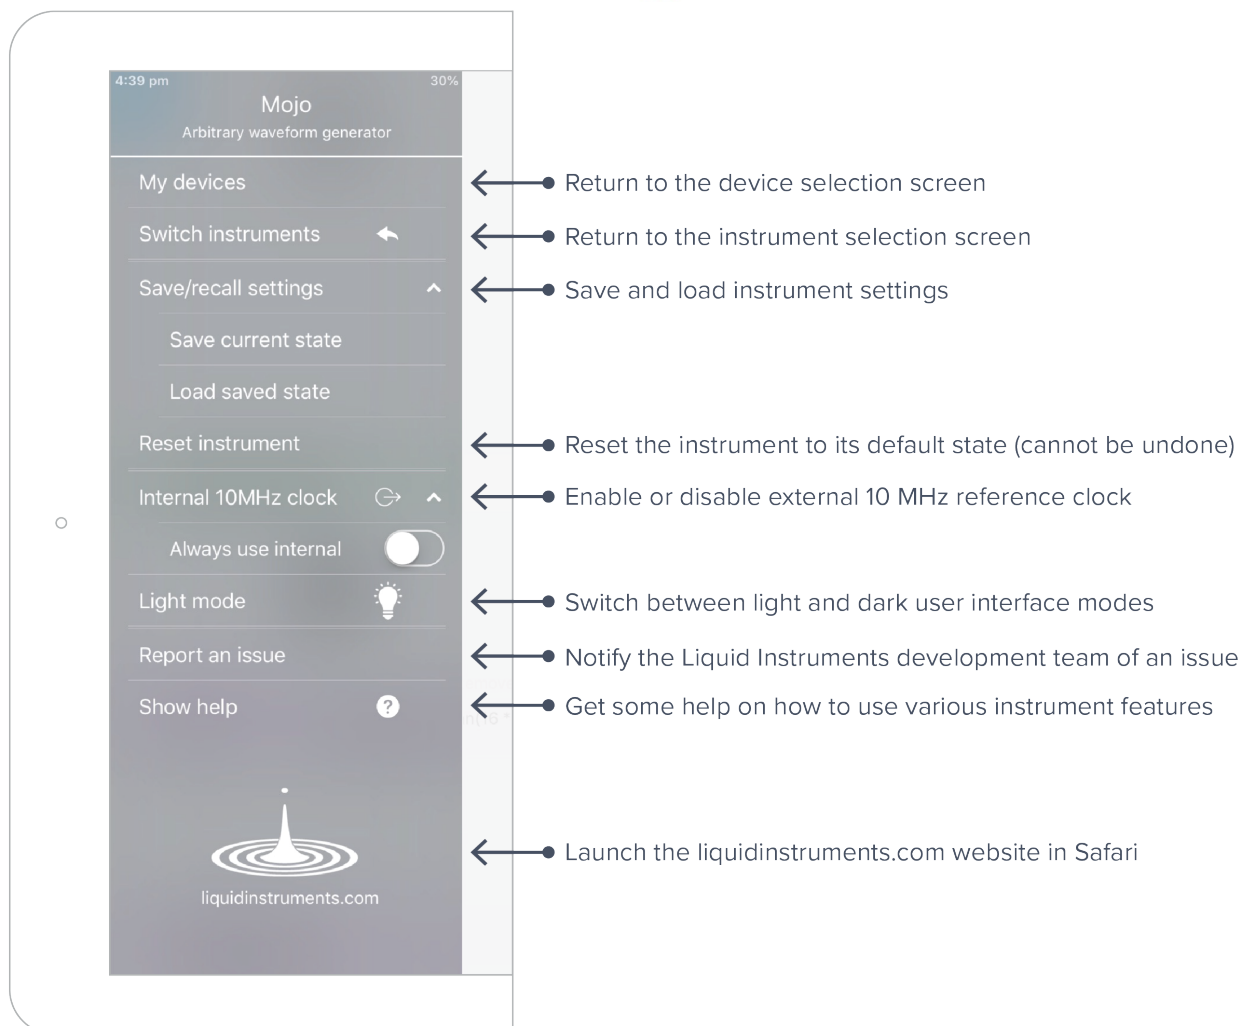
4:39 pm
30%
Mojo
Arbitrary waveform generator

My devices
Switch instruments
Save/recall settings
Save current state
Load saved state
Reset instrument
Internal 10MHz clock
Always use internal
Light mode
Report an issue
Show help

liquidinstruments.com

Return to the device selection screen
Return to the instrument selection screen
Save and load instrument settings
Reset the instrument to its default state (cannot be undone)
Enable or disable external 10 MHz reference clock
Switch between light and dark user interface modes
Notify the Liquid Instruments development team of an issue
Get some help on how to use various instrument features
Launch the liquidinstruments.com website in Safari